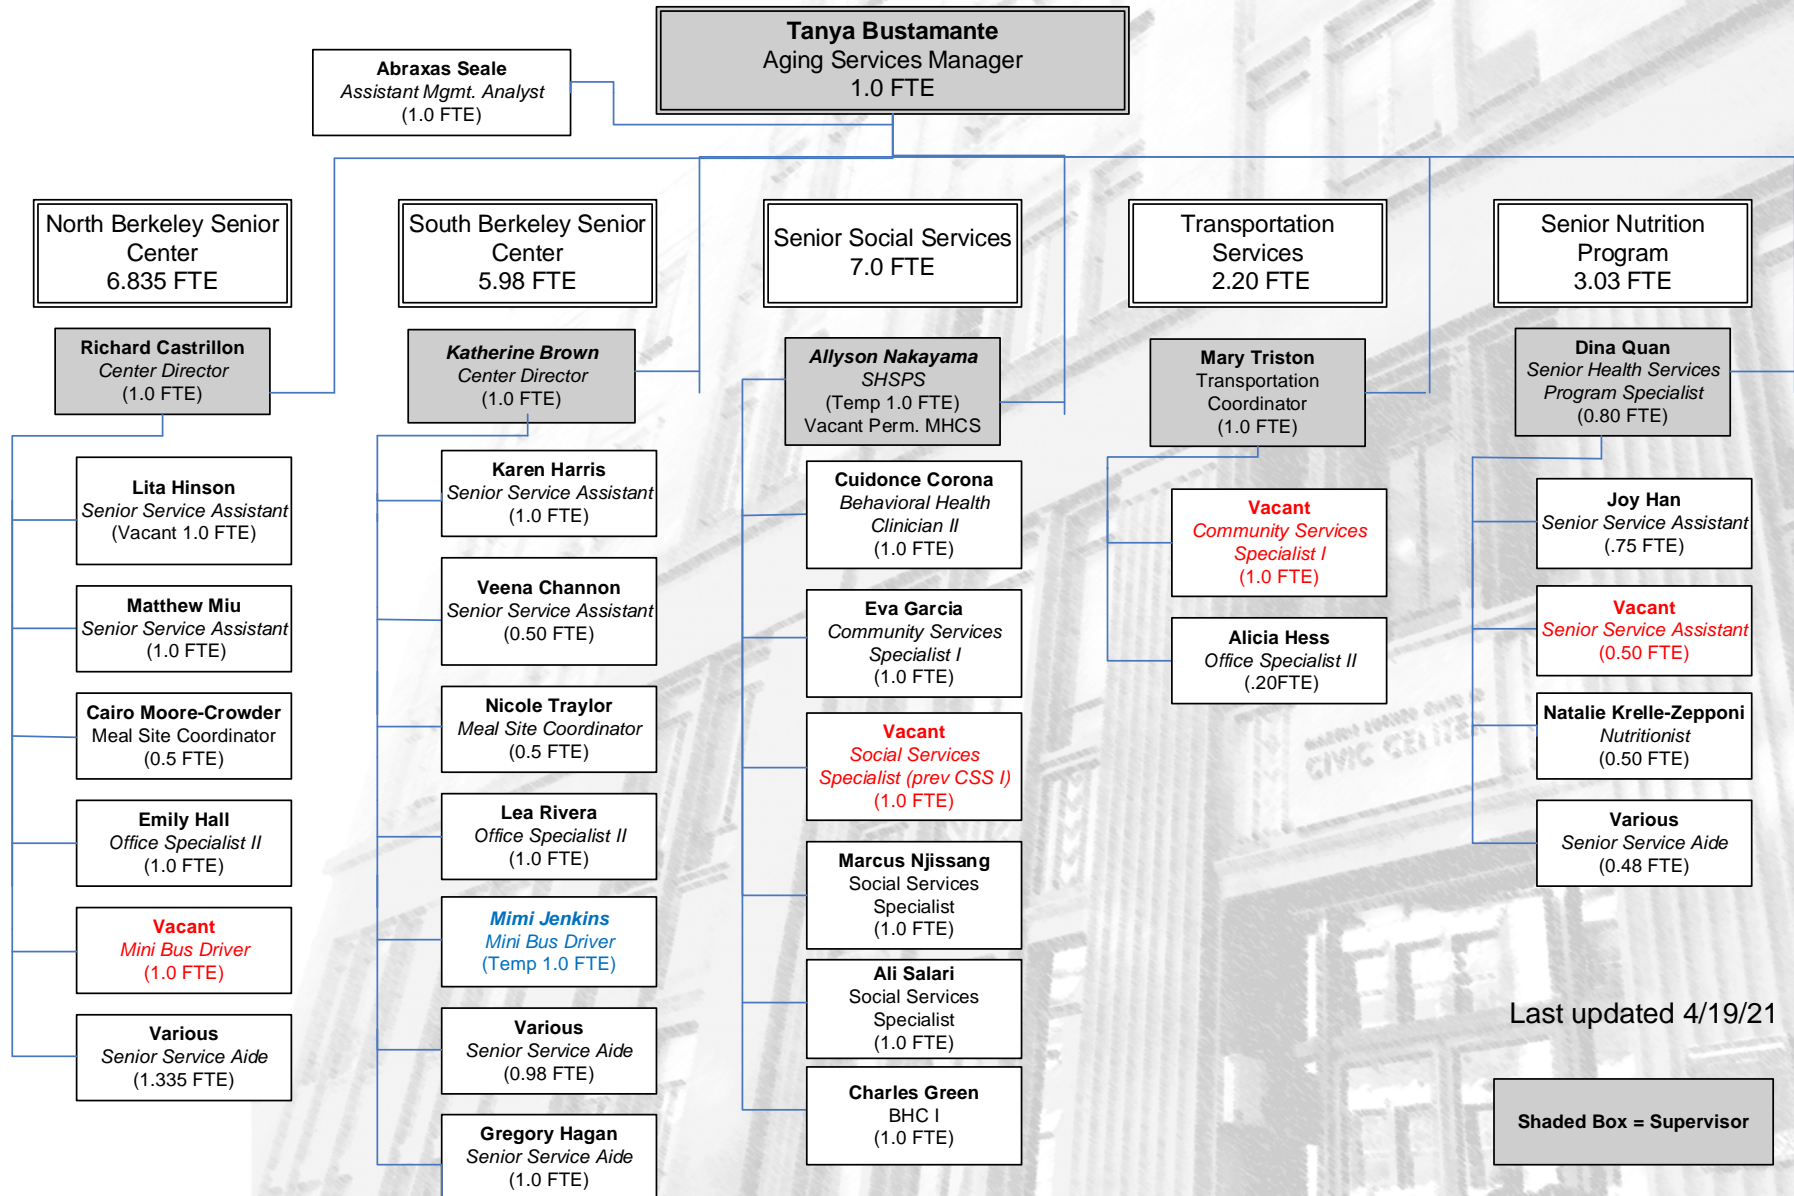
Tanya Bustamante
Aging Services Manager
1.0 FTE

Abraxas Seale
Assistant Mgmt. Analyst
(1.0 FTE)

North Berkeley Senior Center
6.835 FTE

Richard Castrillon
Center Director
(1.0 FTE)

Lita Hinson
Senior Service Assistant
(Vacant 1.0 FTE)

Matthew Miu
Senior Service Assistant
(1.0 FTE)

Cairo Moore-Crowder
Meal Site Coordinator
(0.5 FTE)

Emily Hall
Office Specialist II
(1.0 FTE)

Vacant
Mini Bus Driver
(1.0 FTE)

Various
Senior Service Aide
(1.335 FTE)

South Berkeley Senior Center
5.98 FTE

Katherine Brown
Center Director
(1.0 FTE)

Karen Harris
Senior Service Assistant
(1.0 FTE)

Veena Channon
Senior Service Assistant
(0.50 FTE)

Nicole Traylor
Meal Site Coordinator
(0.5 FTE)

Lea Rivera
Office Specialist II
(1.0 FTE)

Mimi Jenkins
Mini Bus Driver
(Temp 1.0 FTE)

Various
Senior Service Aide
(0.98 FTE)

Gregory Hagan
Senior Service Aide
(1.0 FTE)

Senior Social Services
7.0 FTE

Allyson Nakayama
SHSPS
(Temp 1.0 FTE)
Vacant Perm. MHCS

Cuidonce Corona
Behavioral Health Clinician II
(1.0 FTE)

Eva Garcia
Community Services Specialist I
(1.0 FTE)

Vacant
Social Services Specialist (prev CSS I)
(1.0 FTE)

Marcus Njissang
Social Services Specialist
(1.0 FTE)

Ali Salari
Social Services Specialist
(1.0 FTE)

Charles Green
BHC I
(1.0 FTE)

Transportation Services
2.20 FTE

Mary Triston
Transportation Coordinator
(1.0 FTE)

Vacant
Community Services Specialist I
(1.0 FTE)

Alicia Hess
Office Specialist II
(.20FTE)

Senior Nutrition Program
3.03 FTE

Dina Quan
Senior Health Services Program Specialist
(0.80 FTE)

Joy Han
Senior Service Assistant
(.75 FTE)

Vacant
Senior Service Assistant
(0.50 FTE)

Natalie Krelle-Zepponi
Nutritionist
(0.50 FTE)

Various
Senior Service Aide
(0.48 FTE)

Last updated 4/19/21

Shaded Box = Supervisor